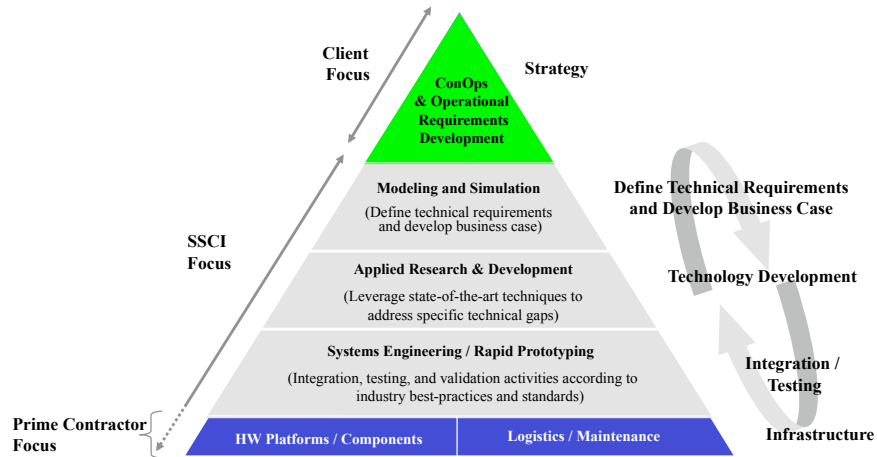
Client Focus

Strategy

ConOps & Operational Requirements Development

Modeling and Simulation

(Define technical requirements and develop business case)

Define Technical Requirements and Develop Business Case

SSCI Focus

Applied Research & Development

(Leverage state-of-the-art techniques to address specific technical gaps)

Technology Development

Systems Engineering / Rapid Prototyping

(Integration, testing, and validation activities according to industry best-practices and standards)

Integration / Testing

Prime Contractor Focus

HW Platforms / Components

Logistics / Maintenance

Infrastructure